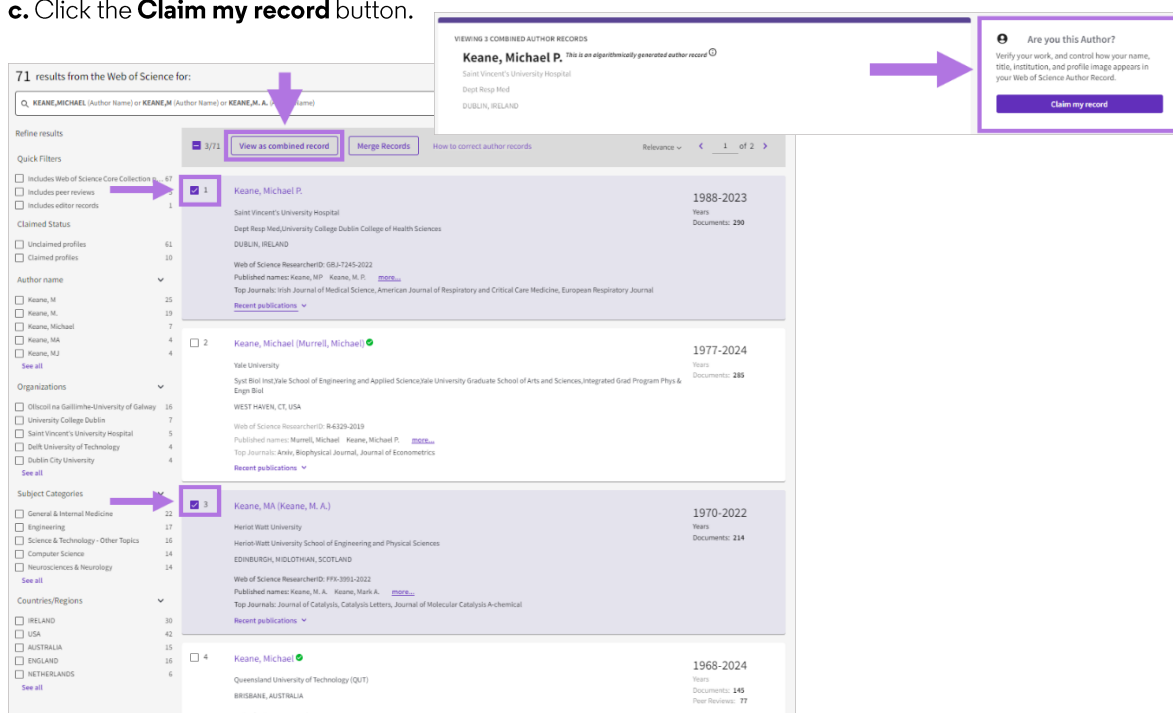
**c.** Click the **Claim my record** button.

VIEWING 3 COMBINED AUTHOR RECORDS

Keane, Michael P. This is an algorithmically generated author record

Saint Vincent's University Hospital

Dept Resp Med

DUBLIN, IRELAND

Are you this Author?

Verify your work, and control how your name, title, institution, and profile image appears in your Web of Science Author Record.

Claim my record

71 results from the Web of Science for:

KEANE,MICHAEL (Author Name) or KEANE,M (Author Name) or KEANE,M. A. ([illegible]Name)

Refine results

Quick Filters

Includes Web of Science Core Collection p... 67

Includes peer reviews

Includes editor records 1

Claimed Status

Unclaimed profiles 61

Claimed profiles 10

Author name

Keane, M 25

Keane, M. 19

Keane, Michael 7

Keane, MA 4

Keane, MJ 4

See all

Organizations

Ollscoil na Gaillimhe-University of Galway 16

University College Dublin 7

Saint Vincent's University Hospital 5

Delft University of Technology 4

Dublin City University 4

See all

Subject Categories

General & Internal Medicine 22

Engineering 17

Science & Technology - Other Topics 16

Computer Science 14

Neurosciences & Neurology 14

See all

Countries/Regions

IRELAND 30

USA 42

AUSTRALIA 15

ENGLAND 16

NETHERLANDS 6

See all

3/71 View as combined record Merge Records How to correct author records Relevance 1 of 2

1 Keane, Michael P.

Saint Vincent's University Hospital

Dept Resp Med,University College Dublin College of Health Sciences

DUBLIN, IRELAND

Web of Science ResearcherID: GBJ-7245-2022

Published names: Keane, MP Keane, M. P. more...

Top Journals: Irish Journal of Medical Science, American Journal of Respiratory and Critical Care Medicine, European Respiratory Journal

Recent publications

1988-2023 Years Documents: 290

2 Keane, Michael (Murrell, Michael)

Yale University

Syst Biol Inst,Yale School of Engineering and Applied Science,Yale University Graduate School of Arts and Sciences,Integrated Grad Program Phys & Engn Biol

WEST HAVEN, CT, USA

Web of Science ResearcherID: R-6329-2019

Published names: Murrell, Michael Keane, Michael P. more...

Top Journals: Arxiv, Biophysical Journal, Journal of Econometrics

Recent publications

1977-2024 Years Documents: 285

3 Keane, MA (Keane, M. A.)

Heriot Watt University

Heriot-Watt University School of Engineering and Physical Sciences

EDINBURGH, MIDLOTHIAN, SCOTLAND

Web of Science ResearcherID: FFX-3991-2022

Published names: Keane, M. A. Keane, Mark A. more...

Top Journals: Journal of Catalysis, Catalysis Letters, Journal of Molecular Catalysis A-chemical

Recent publications

1970-2022 Years Documents: 214

4 Keane, Michael

Queensland University of Technology (QUT)

BRISBANE, AUSTRALIA

1968-2024 Years Documents: 145 Peer Reviews: 77